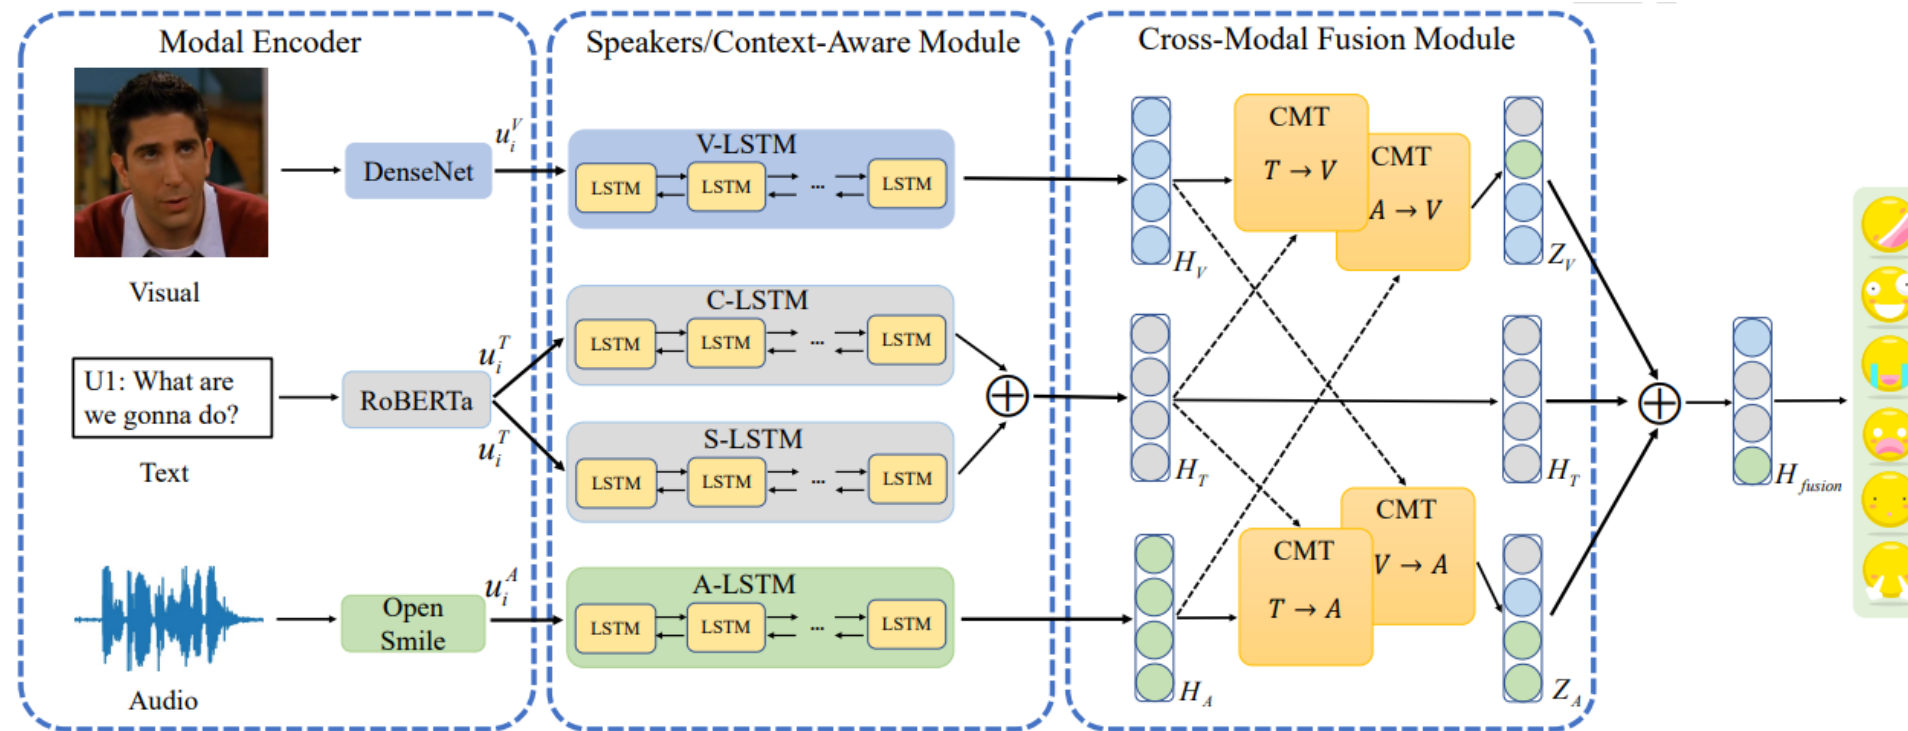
Modal Encoder

Visual

DenseNet

$u_i^V$

U1: What are we gonna do?

Text

RoBERTa

$u_i^T$

$u_i^T$

Audio

Open Smile

$u_i^A$

Speakers/Context-Aware Module

V-LSTM

LSTM LSTM ... LSTM

C-LSTM

LSTM LSTM ... LSTM

S-LSTM

LSTM LSTM ... LSTM

A-LSTM

LSTM LSTM ... LSTM

$\oplus$

Cross-Modal Fusion Module

$H_V$

CMT $T \rightarrow V$

CMT $A \rightarrow V$

$Z_V$

$H_T$

$H_T$

$H_A$

CMT $T \rightarrow A$

CMT $V \rightarrow A$

$Z_A$

$\oplus$

$H_{fusion}$